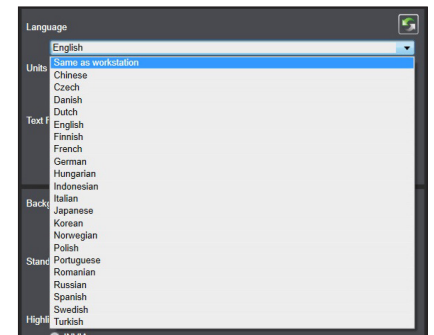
Language

English

Units

Text F

Backg

Stand

Highli

Same as workstation
Chinese
Czech
Danish
Dutch
English
Finnish
French
German
Hungarian
Indonesian
Italian
Japanese
Korean
Norwegian
Polish
Portuguese
Romanian
Russian
Spanish
Swedish
Turkish